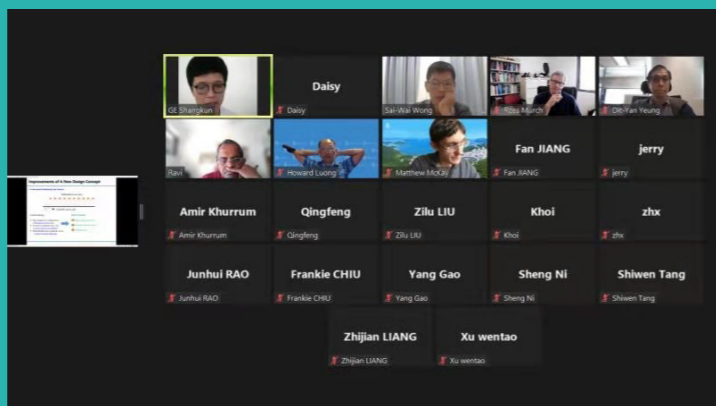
Improvements of A New Design Concept

GE Shangkun

Daisy

Daisy

Sai-Wai Wong

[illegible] Murch

Chi-Yan Yeung

Ravi

Howard Luong

Matthew McKay

Fan JIANG

Fan JIANG

jerry

jerry

Amir Khurrum

Amir Khurrum

Qingfeng

Qingfeng

Zilu LIU

Zilu LIU

Khoi

Khoi

zhx

zhx

Junhui RAO

Junhui RAO

Frankie CHIU

Frankie CHIU

Yang Gao

Yang Gao

Sheng Ni

Sheng Ni

Shiwen Tang

Shiwen Tang

Zhijian LIANG

Zhijian LIANG

Xu wentao

Xu wentao